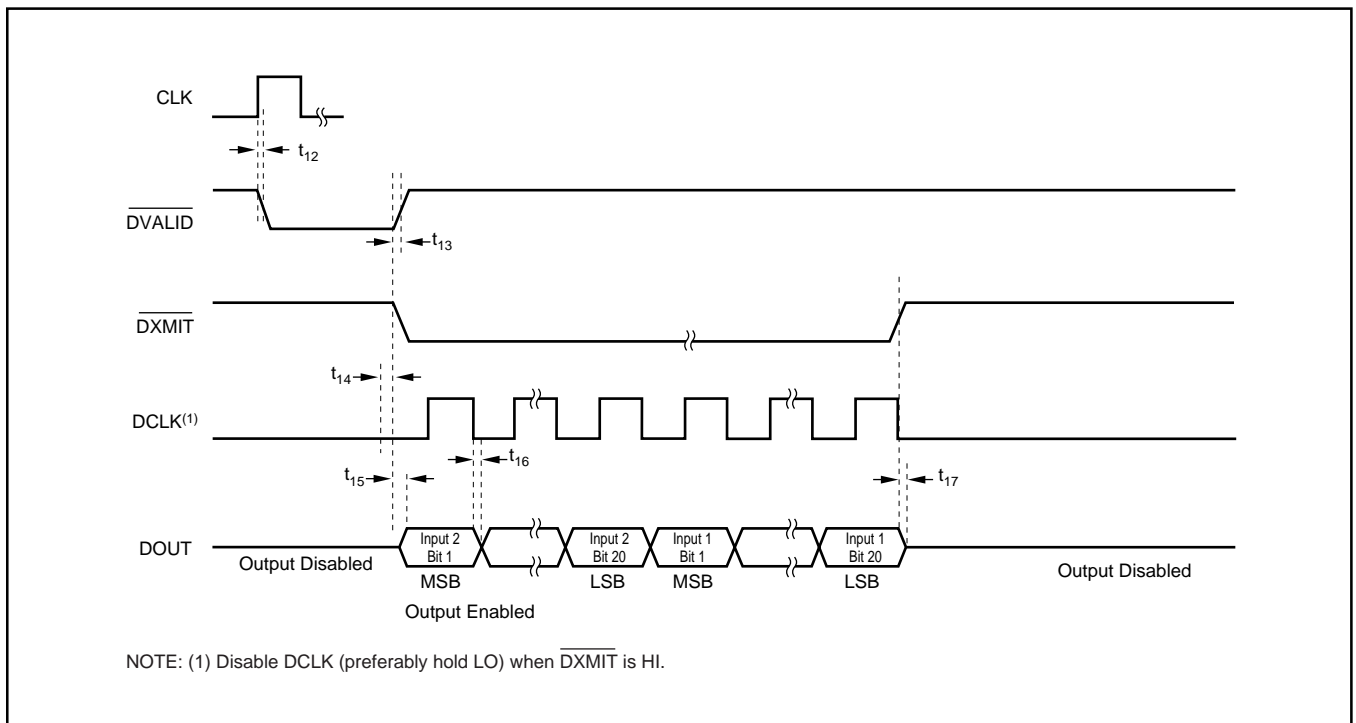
CLK

$t_{12}$

$\overline{DVALID}$

$t_{13}$

$\overline{DXMIT}$

$t_{14}$

DCLK$^{(1)}$

$t_{16}$

$t_{15}$

$t_{17}$

DOUT

Input 2 Bit 1

Input 2 Bit 20

Input 1 Bit 1

Input 1 Bit 20

Output Disabled

MSB

LSB

MSB

LSB

Output Disabled

Output Enabled

NOTE: (1) Disable DCLK (preferably hold LO) when $\overline{DXMIT}$ is HI.